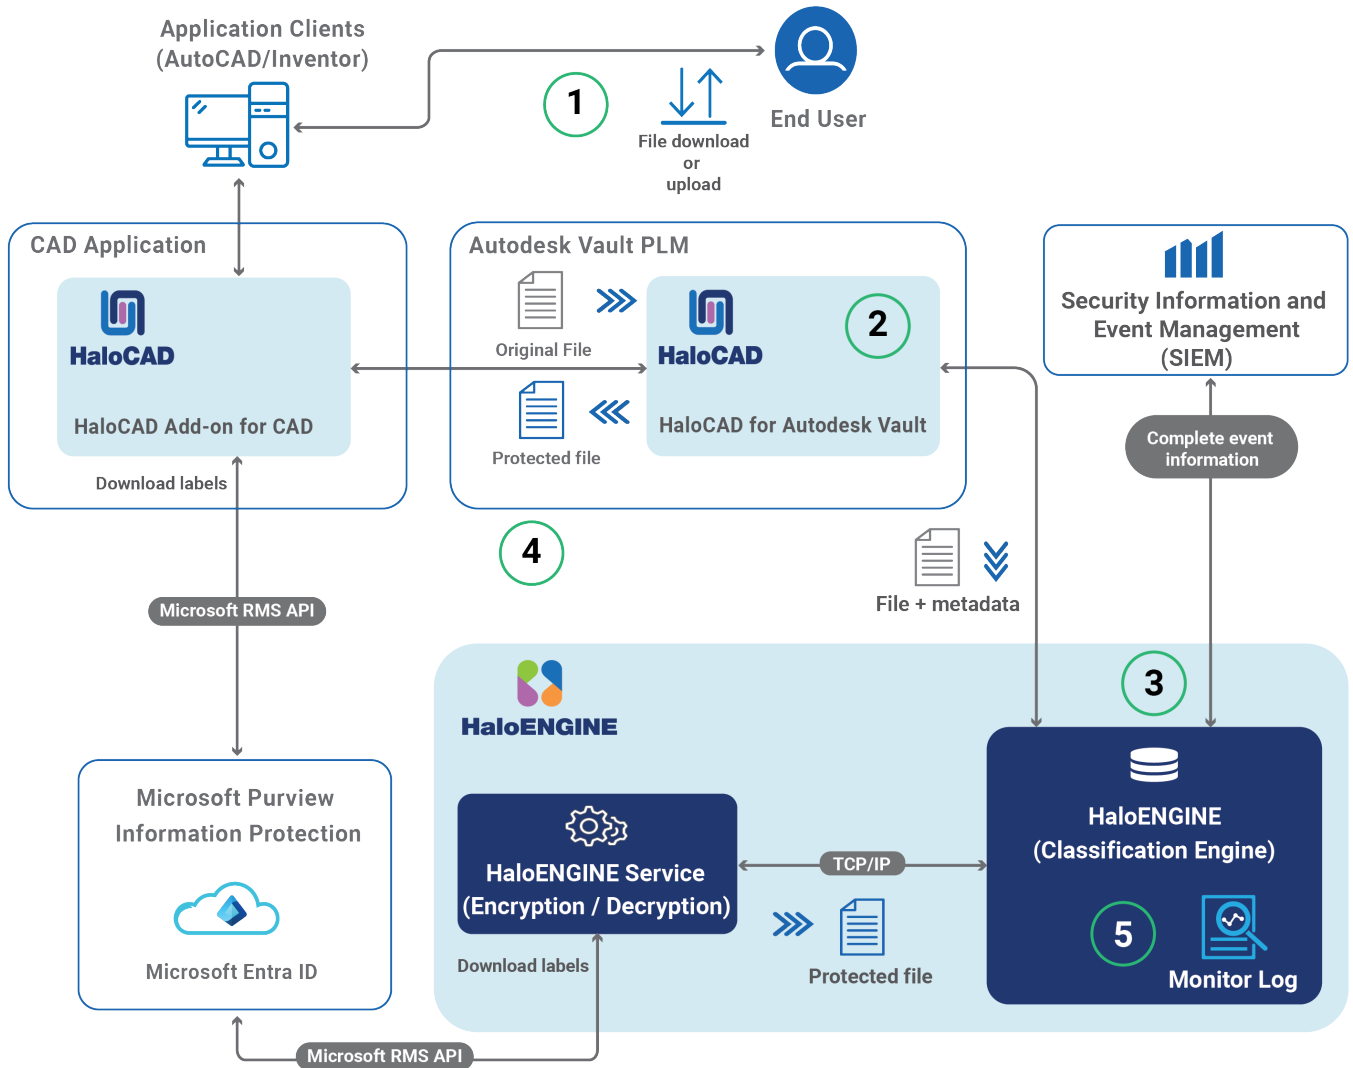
Application Clients
(AutoCAD/Inventor)

1

File download
or
upload

End User

CAD Application

HaloCAD

HaloCAD Add-on for CAD

Download labels

Autodesk Vault PLM

Original File

Protected file

HaloCAD

2

HaloCAD for Autodesk Vault

Security Information and Event Management (SIEM)

Complete event information

4

File + metadata

Microsoft RMS API

HaloENGINE

3

HaloENGINE
(Classification Engine)

Microsoft Purview
Information Protection

Microsoft Entra ID

HaloENGINE Service
(Encryption / Decryption)

TCP/IP

Download labels

Protected file

5

Monitor Log

Microsoft RMS API